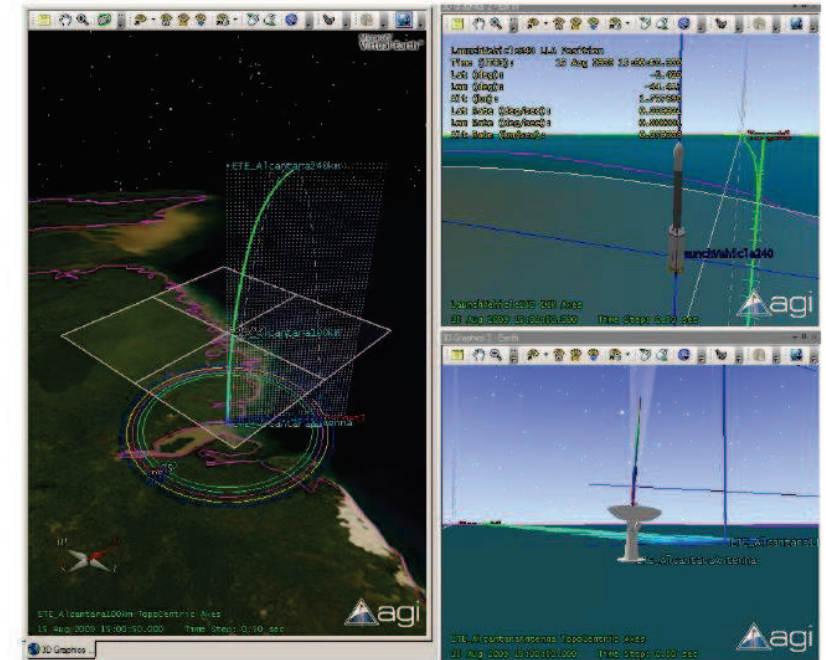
Microsoft Virtual Earth

ETE_Alcantara240km

Alcantara100km

AlcantaraAntenna

ETE_Alcantara100km Topocentric Axes
15 Aug 2009 19:00:50.000 Time Step: 0.10 sec

agi

3D Graphics ...

3D Graphics 2 - Earth

LaunchVehicle240 LLA Position
Time (UTCG): 15 Aug 2009 19:00:50.000
Lat (deg): -2.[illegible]
Lon (deg): -44.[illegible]
Alt (km): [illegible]
Lat Rate (deg/sec): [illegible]
Lon Rate (deg/sec): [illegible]
Alt Rate (km/sec): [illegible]

LaunchVehicle240

LaunchVehicle240 VVLH Axes
15 Aug 2009 19:00:50.000 Time Step: 0.10 sec

agi

3D Graphics 3 - Earth

ETE_Alcantara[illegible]

Alcantara Antenna

ETE_AlcantaraAntenna Topocentric Axes
15 Aug 2009 19:00:50.000 Time Step: 0.10 sec

agi